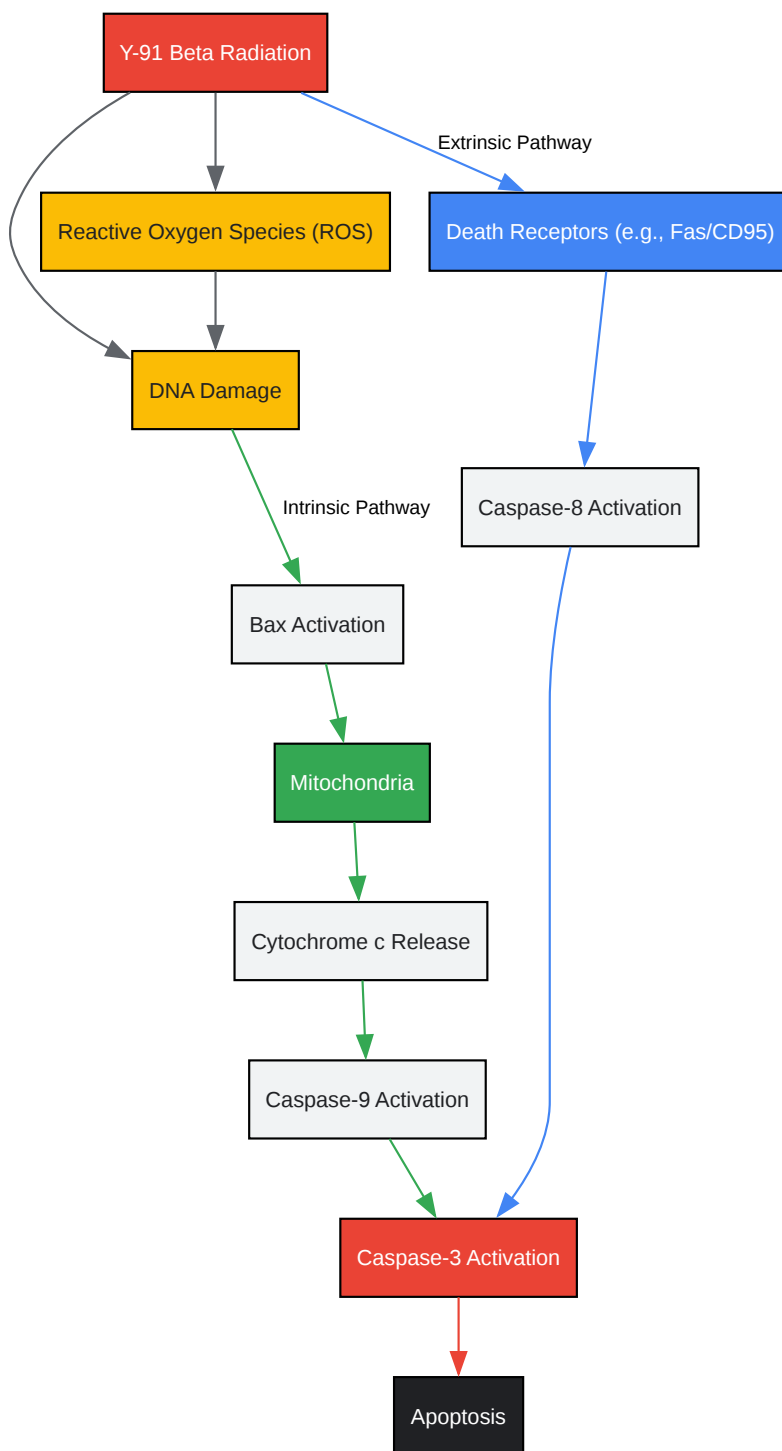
Y-91 Beta Radiation

Extrinsic Pathway

Reactive Oxygen Species (ROS)

Death Receptors (e.g., Fas/CD95)

DNA Damage

Intrinsic Pathway

Caspase-8 Activation

Bax Activation

Mitochondria

Cytochrome c Release

Caspase-9 Activation

Caspase-3 Activation

Apoptosis